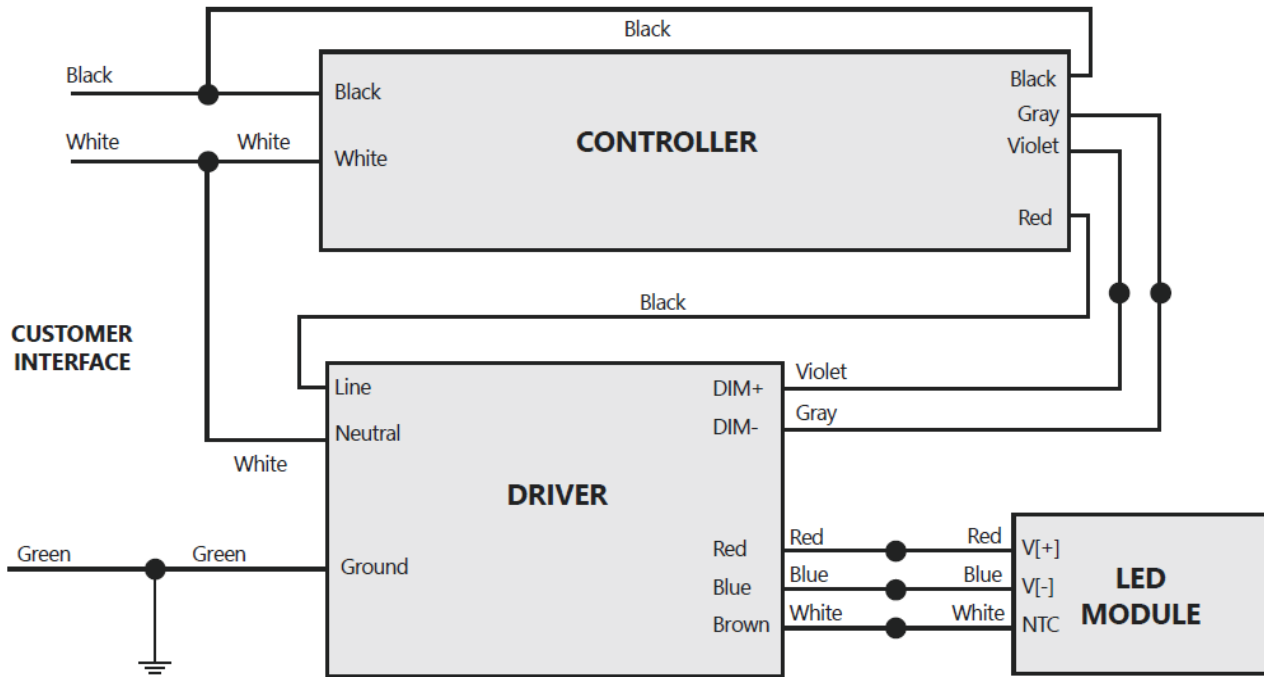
Black

Black

Black

CONTROLLER

Black
Gray
Violet

White

White

White

Red

Black

CUSTOMER INTERFACE

Line

Neutral

DIM+
DIM-

Violet

Gray

White

DRIVER

Green

Green

Ground

Red
Blue
Brown

Red
Blue
White

Red
Blue
White

V[+]
V[-]
NTC

LED MODULE